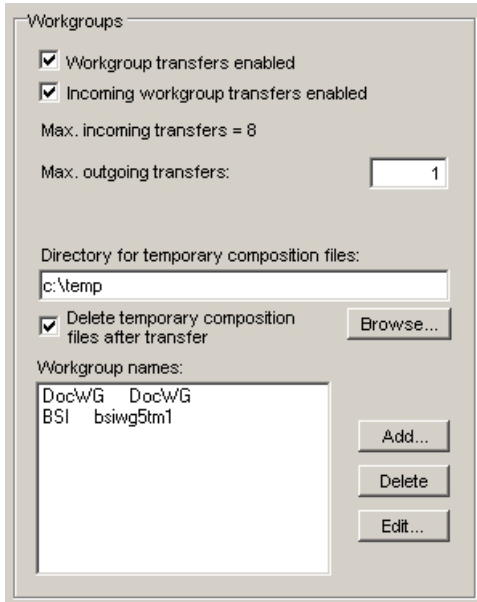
Workgroups

☑ Workgroup transfers enabled

☑ Incoming workgroup transfers enabled

Max. incoming transfers = 8

Max. outgoing transfers: 1

Directory for temporary composition files:

c:\temp

☑ Delete temporary composition files after transfer

Browse...

Workgroup names:

DocWG DocWG
BSI bsiwg5tm1

Add...

Delete

Edit...